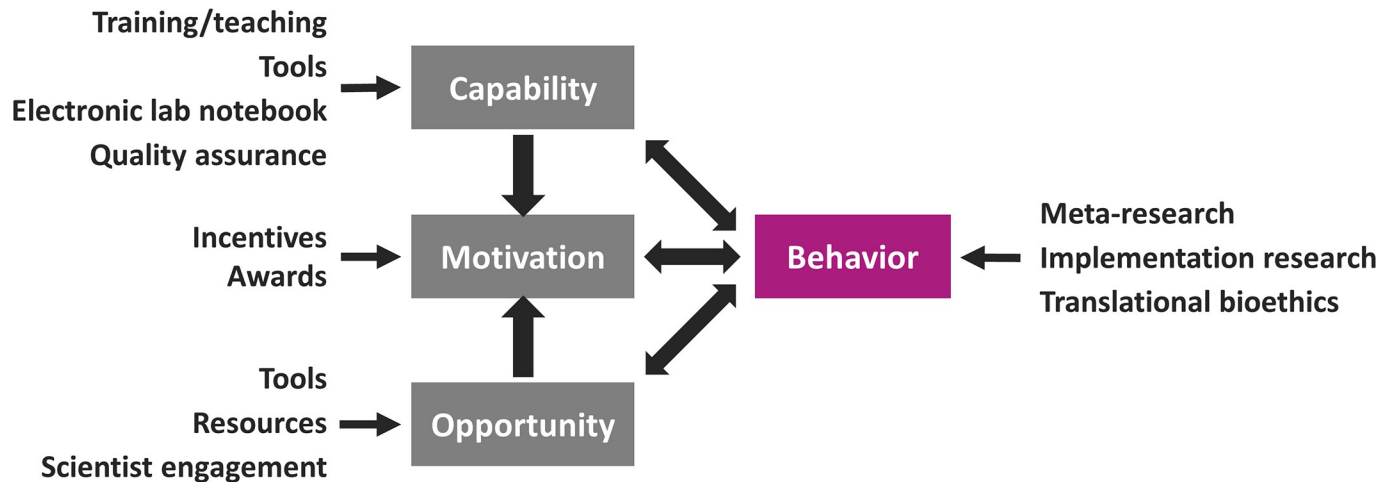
Training/teaching
Tools
Electronic lab notebook
Quality assurance

Capability

Incentives
Awards

Motivation

Behavior

Meta-research
Implementation research
Translational bioethics

Tools
Resources
Scientist engagement

Opportunity